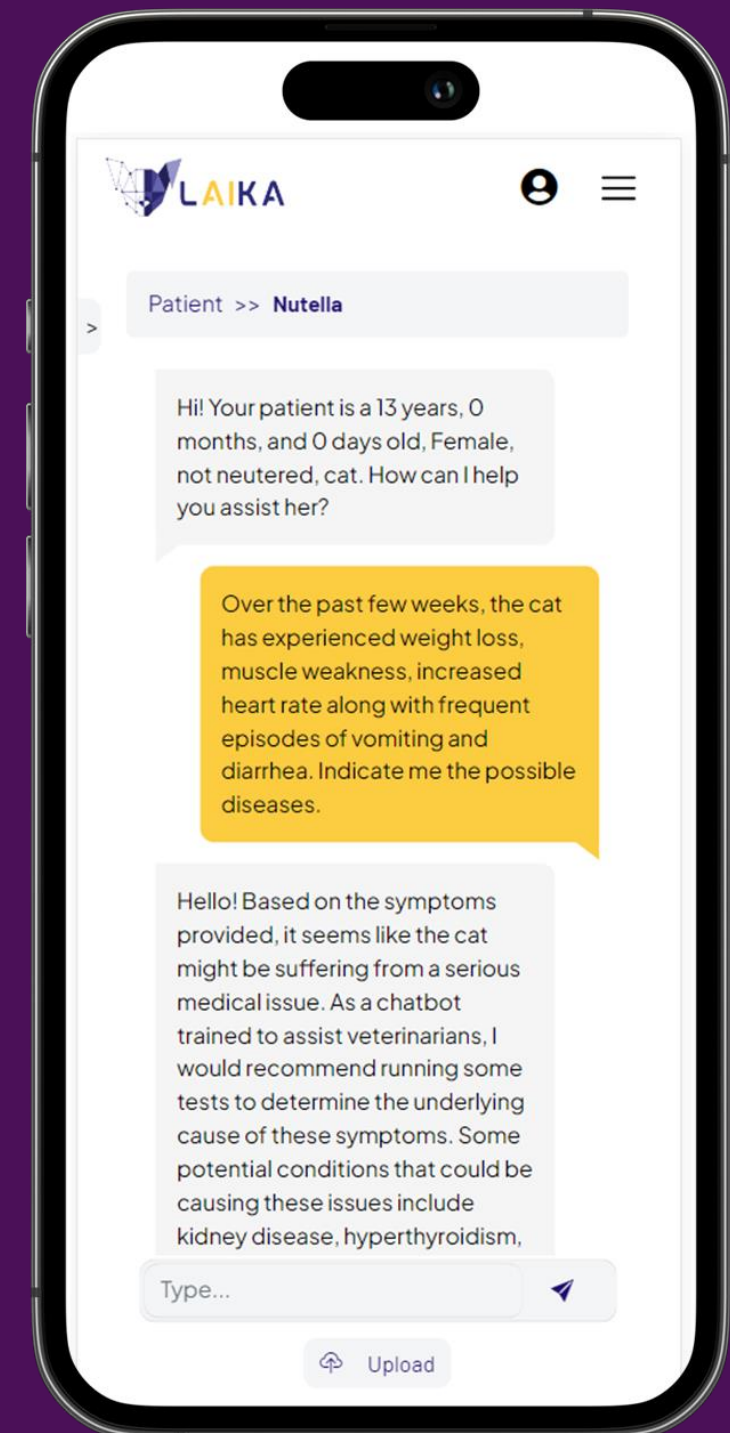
LAIKA

>

Patient >> Nutella

Hi! Your patient is a 13 years, 0 months, and 0 days old, Female, not neutered, cat. How can I help you assist her?

Over the past few weeks, the cat has experienced weight loss, muscle weakness, increased heart rate along with frequent episodes of vomiting and diarrhea. Indicate me the possible diseases.

Hello! Based on the symptoms provided, it seems like the cat might be suffering from a serious medical issue. As a chatbot trained to assist veterinarians, I would recommend running some tests to determine the underlying cause of these symptoms. Some potential conditions that could be causing these issues include kidney disease, hyperthyroidism,

Type...

Upload